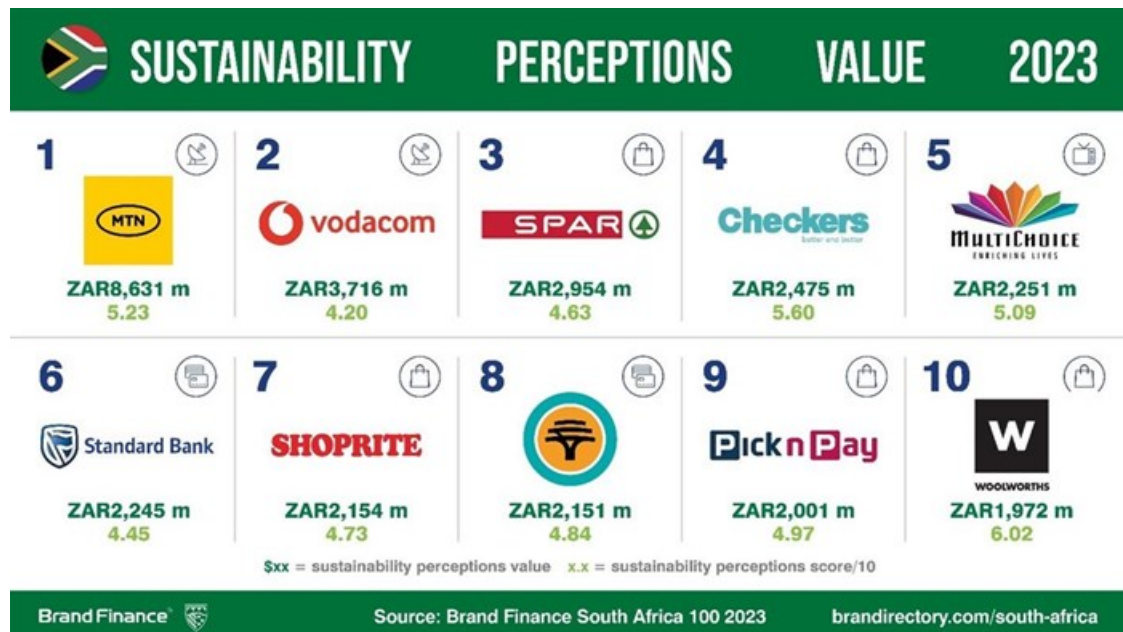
SUSTAINABILITY PERCEPTIONS VALUE 2023

1
MTN
ZAR8,631 m
5.23

2
vodacom
ZAR3,716 m
4.20

3
SPAR
ZAR2,954 m
4.63

4
Checkers
better and better
ZAR2,475 m
5.60

5
MULTICHOICE
ENRICHING LIVES
ZAR2,251 m
5.09

6
Standard Bank
ZAR2,245 m
4.45

7
SHOPRITE
ZAR2,154 m
4.73

8
ZAR2,151 m
4.84

9
Pick n Pay
ZAR2,001 m
4.97

10
W
WOOLWORTHS
ZAR1,972 m
6.02

$xx = sustainability perceptions value x.x = sustainability perceptions score/10

Brand Finance
Source: Brand Finance South Africa 100 2023
brandirectory.com/south-africa